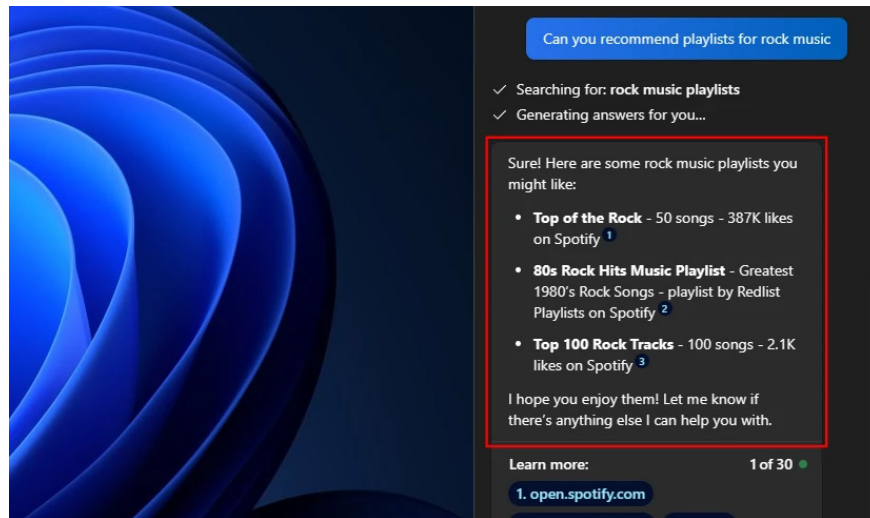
Can you recommend playlists for rock music

✓ Searching for: **rock music playlists**
✓ Generating answers for you...

Sure! Here are some rock music playlists you might like:

- **Top of the Rock** - 50 songs - 387K likes on Spotify 1
- **80s Rock Hits Music Playlist** - Greatest 1980's Rock Songs - playlist by Redlist Playlists on Spotify 2
- **Top 100 Rock Tracks** - 100 songs - 2.1K likes on Spotify 3

I hope you enjoy them! Let me know if there's anything else I can help you with.

Learn more: 1 of 30

1. open.spotify.com